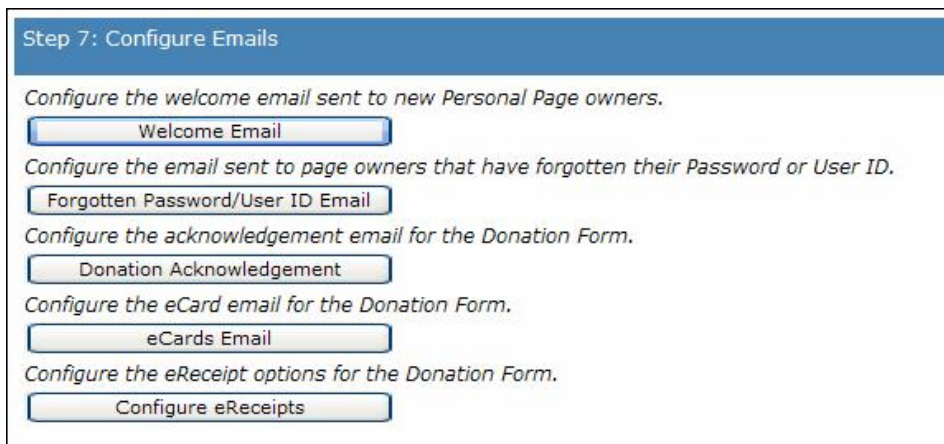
Step 7: Configure Emails

Configure the welcome email sent to new Personal Page owners.

Welcome Email

Configure the email sent to page owners that have forgotten their Password or User ID.

Forgotten Password/User ID Email

Configure the acknowledgement email for the Donation Form.

Donation Acknowledgement

Configure the eCard email for the Donation Form.

eCards Email

Configure the eReceipt options for the Donation Form.

Configure eReceipts